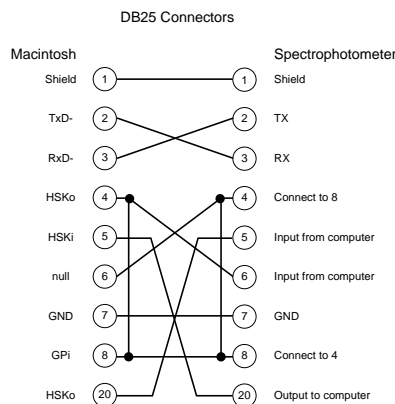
DB25 Connectors

Macintosh

Spectrophotometer

Shield 1 1 Shield

TxD- 2 2 TX

RxD- 3 3 RX

HSKo 4 4 Connect to 8

HSKi 5 5 Input from computer

null 6 6 Input from computer

GND 7 7 GND

GPi 8 8 Connect to 4

HSKo 20 20 Output to computer